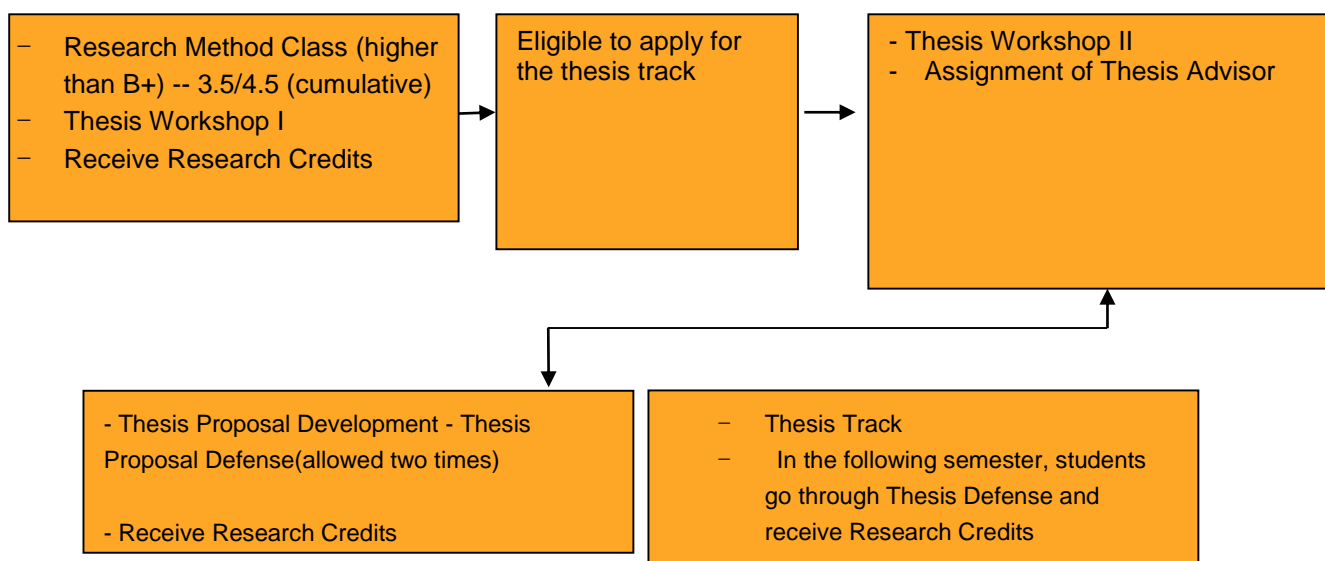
- Research Method Class (higher than B+) -- 3.5/4.5 (cumulative)
- Thesis Workshop I
- Receive Research Credits

Eligible to apply for the thesis track

- Thesis Workshop II
- Assignment of Thesis Advisor

- Thesis Proposal Development - Thesis Proposal Defense(allowed two times)

- Receive Research Credits

- Thesis Track
- In the following semester, students go through Thesis Defense and receive Research Credits